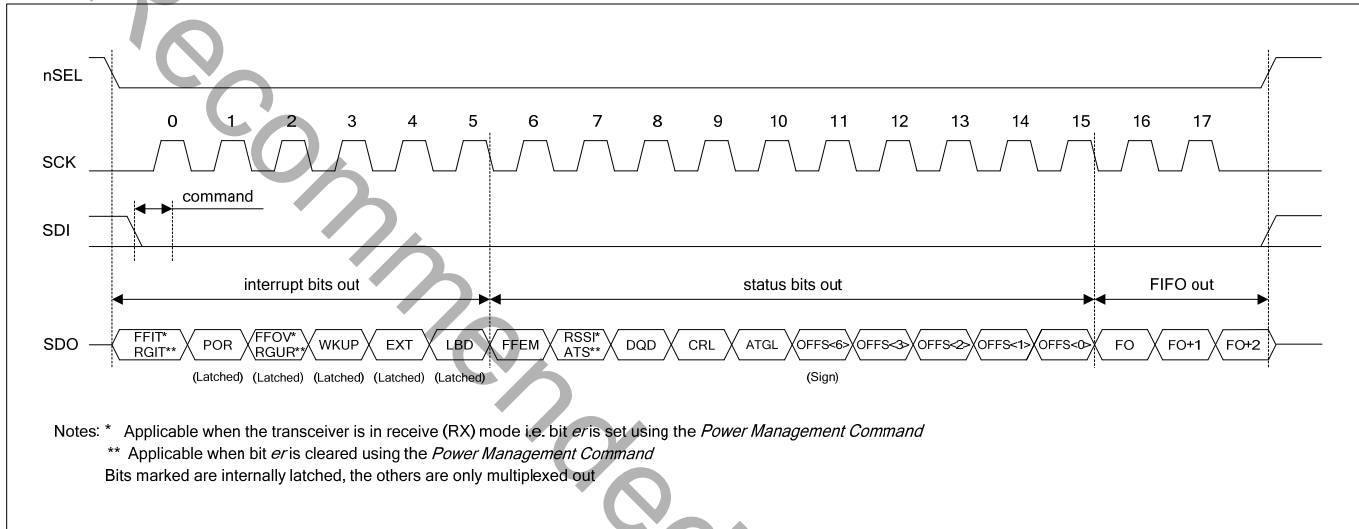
nSEL

0 1 2 3 4 5 6 7 8 9 10 11 12 13 14 15 16 17

SCK

command

SDI

interrupt bits out

status bits out

FIFO out

SDO

FFIT* RGIT**

POR

FFOV* RGUR**

WKUP

EXT

LBD

FFEM

RSSI* ATS**

DQD

CRL

ATGL

OFFS<6>

OFFS<3>

OFFS<2>

OFFS<1>

OFFS<0>

FO

FO+1

FO+2

(Latched) (Latched) (Latched) (Latched) (Latched)

(Sign)

Notes: * Applicable when the transceiver is in receive (RX) mode i.e. bit *er* is set using the *Power Management Command*

** Applicable when bit *er* is cleared using the *Power Management Command*

Bits marked are internally latched, the others are only multiplexed out

Recommended